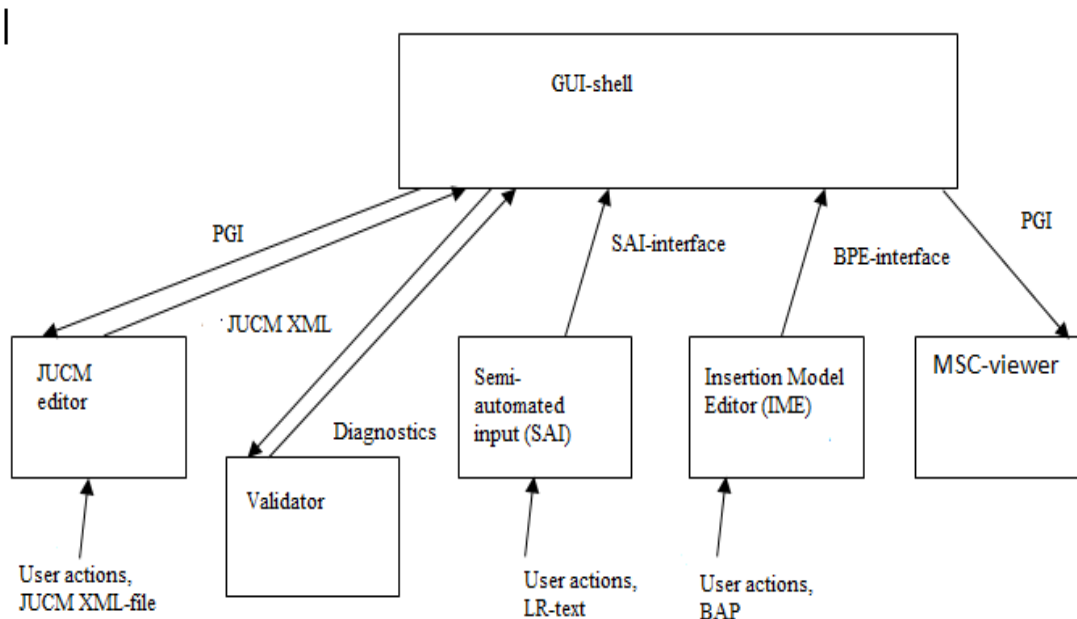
GUI-shell

PGI

JUCM XML

SAI-interface

BPE-interface

PGI

JUCM editor

Diagnostics

Validator

Semi-automated input (SAI)

Insertion Model Editor (IME)

MSC-viewer

User actions, JUCM XML-file

User actions, LR-text

User actions, BAP